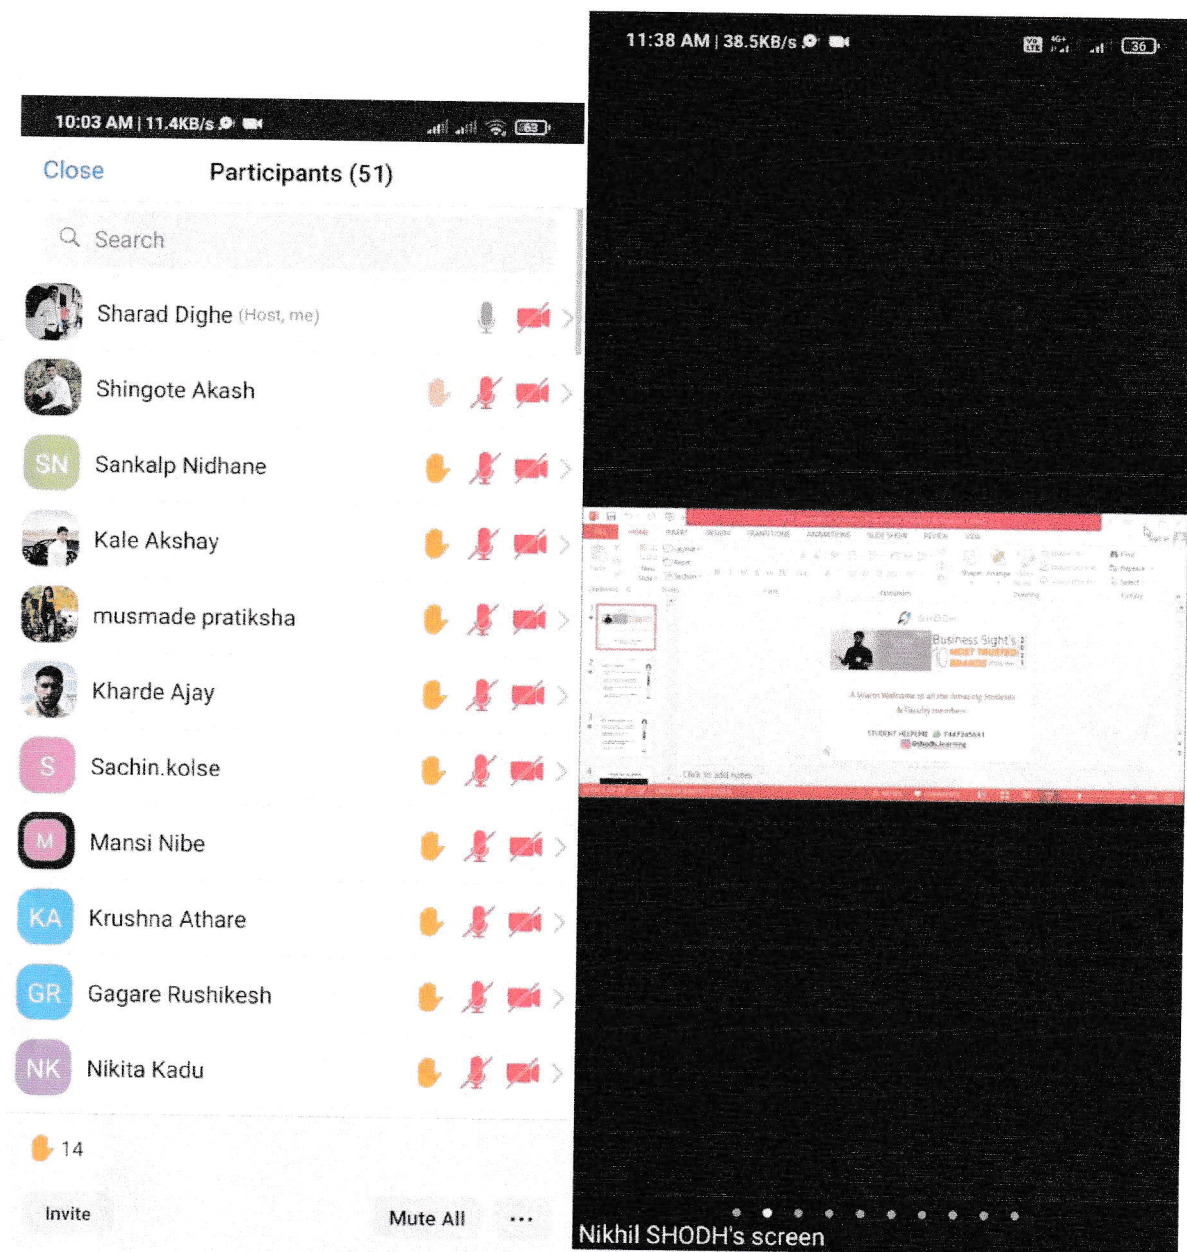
10:03 AM | 11.4KB/s

63

Close

Participants (51)

Search

SD

Sharad Dighe (Host, me)

Shingote Akash

SN

Sankalp Nidhane

Kale Akshay

musmade pratiksha

Kharde Ajay

S

Sachin.kolse

M

Mansi Nibe

KA

Krushna Athare

GR

Gagare Rushikesh

NK

Nikita Kadu

14

Invite

Mute All

...

11:38 AM | 38.5KB/s

36

SHODH

Business Sight's

MOST TRUSTED

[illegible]

A Warm Welcome to all the Amazing Students & Faculty members

STUDENT HELPLINE

Click to add notes

Nikhil SHODH's screen